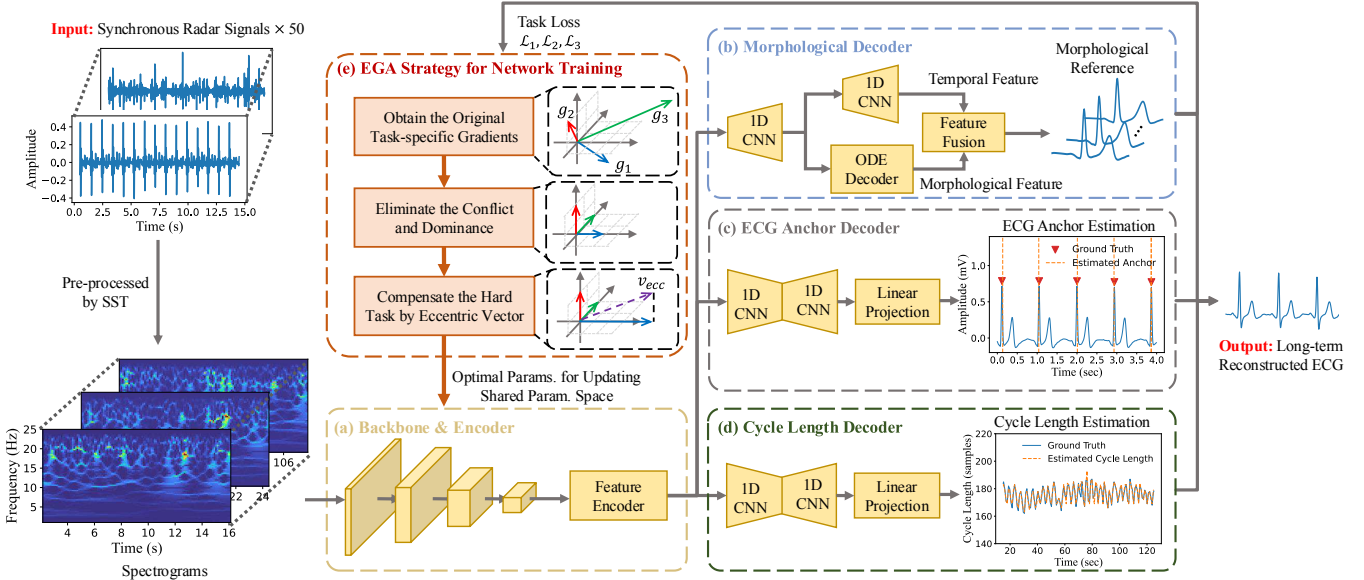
Input: Synchronous Radar Signals × 50

Amplitude
0.4
0.2
0.0
−0.2
−0.4
0.0 2.5 5.0 7.5 10.0 12.5 15.0
Time (s)

Pre-processed by SST

Frequency (Hz)
25
20
15
10
5
4 6 8 10 12 14 16
Time (s)
22 24
106
Spectrograms

Task Loss
$\mathcal{L}_1, \mathcal{L}_2, \mathcal{L}_3$

(e) EGA Strategy for Network Training

Obtain the Original Task-specific Gradients

$g_2$
$g_3$
$g_1$

Eliminate the Conflict and Dominance

Compensate the Hard Task by Eccentric Vector

$v_{ecc}$

Optimal Params. for Updating Shared Param. Space

(a) Backbone & Encoder

Feature Encoder

(b) Morphological Decoder

1D CNN
1D CNN
Temporal Feature
Feature Fusion
ODE Decoder
Morphological Feature
Morphological Reference

(c) ECG Anchor Decoder

1D CNN
1D CNN
Linear Projection

ECG Anchor Estimation
Ground Truth
Estimated Anchor
Amplitude (mV)
1.0
0.5
0.0
0.0 0.5 1.0 1.5 2.0 2.5 3.0 3.5 4.0
Time (sec)

(d) Cycle Length Decoder

1D CNN
1D CNN
Linear Projection

Cycle Length Estimation
Ground Truth
Estimated Cycle Length
Cycle Length (samples)
220
200
180
160
140
20 40 60 80 100 120
Time (sec)

Output: Long-term Reconstructed ECG